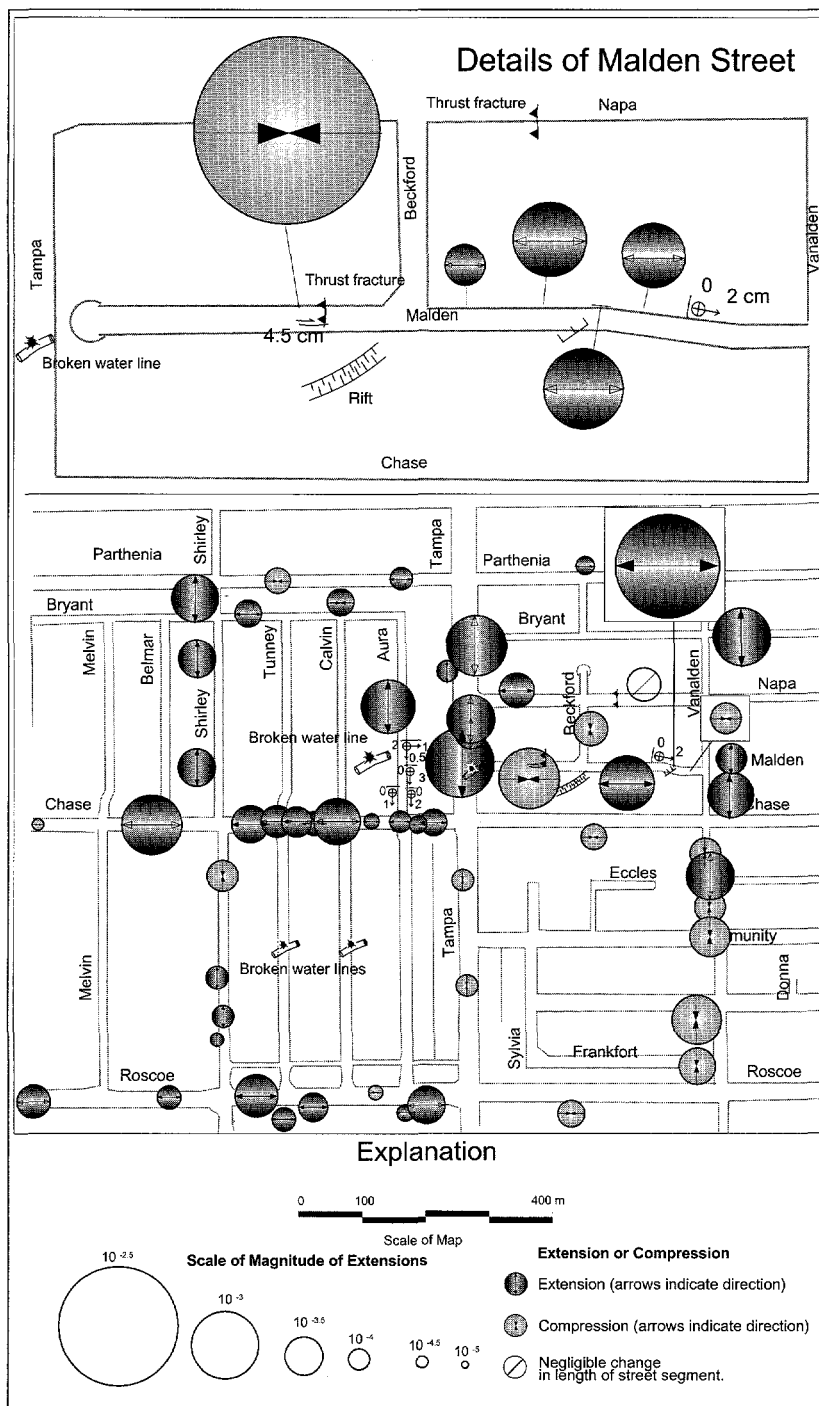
Details of Malden Street

Thrust fracture
Napa
Beckford
Vanalden
Tampa
Thrust fracture
0
2 cm
Malden
4.5 cm
Broken water line
Rift
Chase

Parthenia
Shirley
Tampa
Parthenia
Bryant
Bryant
Melvin
Belmar
Tunney
Calvin
Aura
Beckford
Vanalden
Napa
Shirley
Broken water line
2
1
0.5
0
3
0
1
0
2
0
2
Malden
Chase
Chase
Eccles
munity
Melvin
Broken water lines
Tampa
Donna
Sylvia
Frankfort
Roscoe
Roscoe

Explanation

0
100
400 m
Scale of Map

$10^{-2.5}$
Scale of Magnitude of Extensions
$10^{-3}$
$10^{-3.5}$
$10^{-4}$
$10^{-4.5}$
$10^{-5}$

Extension or Compression
Extension (arrows indicate direction)
Compression (arrows indicate direction)
Negligible change in length of street segment.